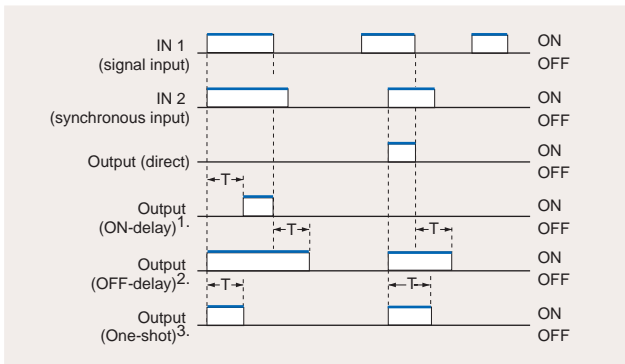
IN 1
(signal input)

ON
OFF

IN 2
(synchronous input)

ON
OFF

Output (direct)

ON
OFF

T

Output
(ON-delay)$^{1.}$

ON
OFF

T

T

Output
(OFF-delay)$^{2.}$

ON
OFF

T

T

Output
(One-shot)$^{3.}$

ON
OFF